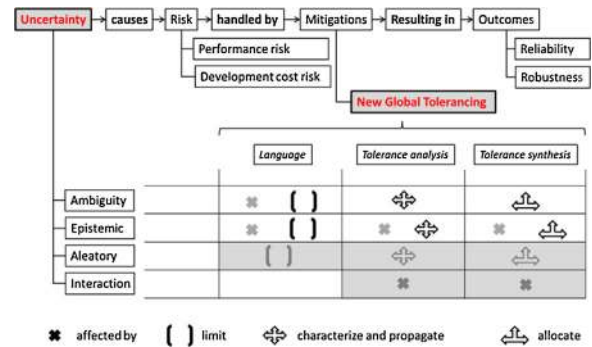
Uncertainty → causes → Risk → handled by → Mitigations → Resulting in → Outcomes

Performance risk

Development cost risk

Reliability

Robustness

New Global Tolerancing

| | Language | Tolerance analysis | Tolerance synthesis |
|---|---|---|---|
| Ambiguity | ✖ [ ] | ✥ | ⩡ |
| Epistemic | ✖ [ ] | ✖ ✥ | ✖ ⩡ |
| Aleatory | [ ] | ✥ | ⩡ |
| Interaction | | ✖ | ✖ |

✖ affected by [ ] limit ✥ characterize and propagate ⩡ allocate